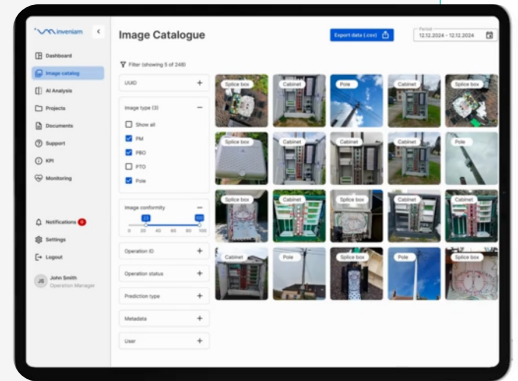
inveniam

Dashboard
Image catalog
AI Analysis
Projects
Documents
Support
KPI
Monitoring

Notifications
Settings
Logout

JS John Smith
Operation Manager

Image Catalogue

Export data (.csv)

Period
12.12.2024 - 12.12.2024

Filter (showing 5 of 248)

UUID +

Image type (3) −
Show all
PM
PBO
PTO
Pole

Image conformity −
0 20 40 60 80 100

Operation ID +
Operation status +
Prediction type +
Metadata +
User +

Splice box
Cabinet
Pole
Cabinet
Splice box
Splice box
Cabinet
Cabinet
Cabinet
Pole
Splice box
Cabinet
Cabinet
Pole
Splice box
Splice box
Splice box